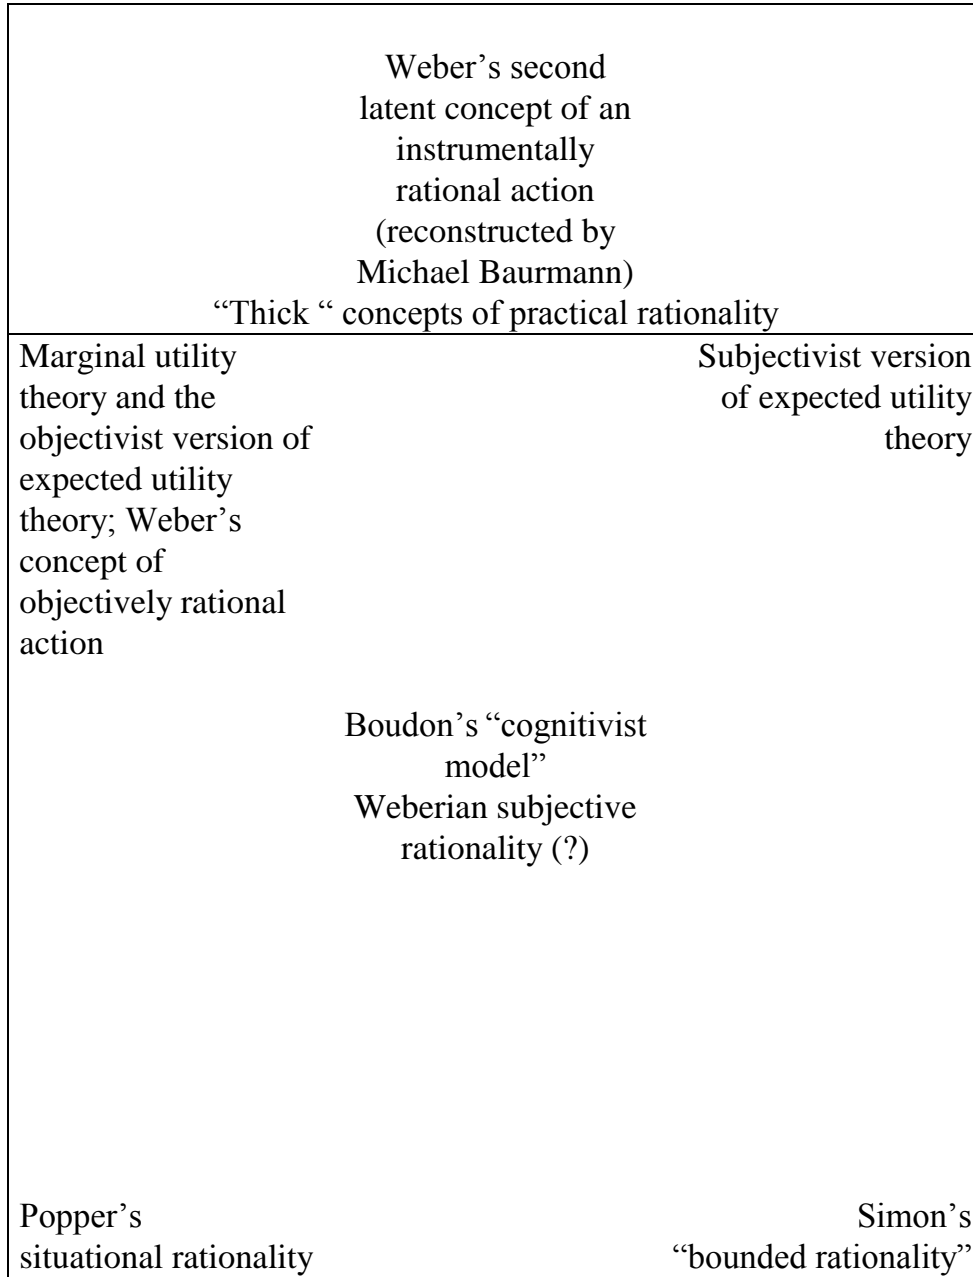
Weber's second latent concept of an instrumentally rational action (reconstructed by Michael Baurmann)
"Thick " concepts of practical rationality

Marginal utility theory and the objectivist version of expected utility theory; Weber's concept of objectively rational action

Subjectivist version of expected utility theory

Boudon's "cognitivist model"
Weberian subjective rationality (?)

Popper's situational rationality

Simon's "bounded rationality"